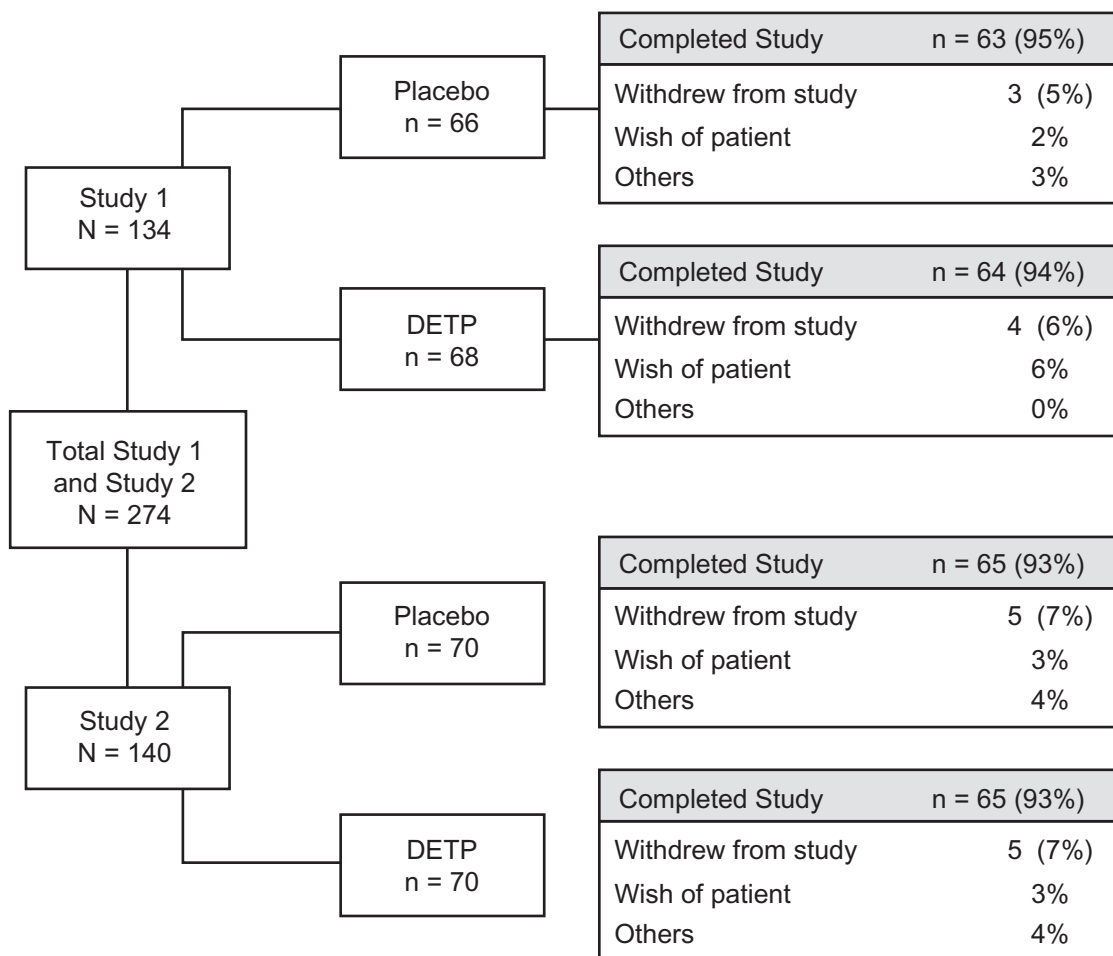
Study 1
N = 134

Placebo
n = 66

| Completed Study | n = 63 (95%) |
|---|---|
| Withdrew from study | 3 (5%) |
| Wish of patient | 2% |
| Others | 3% |

DETP
n = 68

| Completed Study | n = 64 (94%) |
|---|---|
| Withdrew from study | 4 (6%) |
| Wish of patient | 6% |
| Others | 0% |

Total Study 1
and Study 2
N = 274

Study 2
N = 140

Placebo
n = 70

| Completed Study | n = 65 (93%) |
|---|---|
| Withdrew from study | 5 (7%) |
| Wish of patient | 3% |
| Others | 4% |

DETP
n = 70

| Completed Study | n = 65 (93%) |
|---|---|
| Withdrew from study | 5 (7%) |
| Wish of patient | 3% |
| Others | 4% |